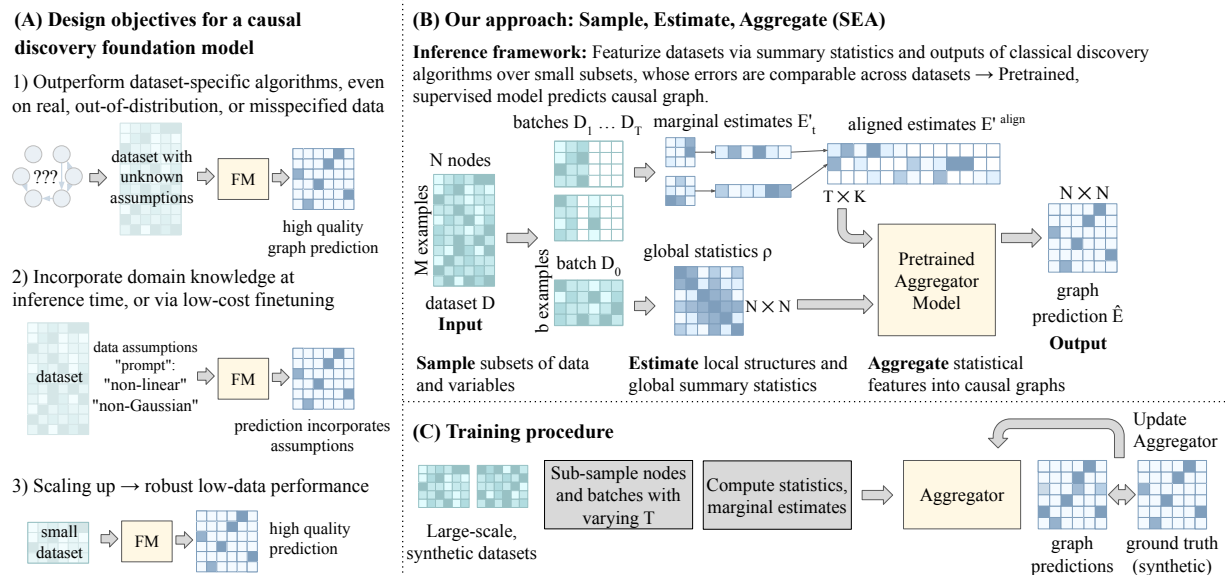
(A) Design objectives for a causal discovery foundation model

1) Outperform dataset-specific algorithms, even on real, out-of-distribution, or misspecified data

??? dataset with unknown assumptions FM high quality graph prediction

2) Incorporate domain knowledge at inference time, or via low-cost finetuning

dataset data assumptions "prompt": "non-linear" "non-Gaussian" FM prediction incorporates assumptions

3) Scaling up → robust low-data performance

small dataset FM high quality prediction

(B) Our approach: Sample, Estimate, Aggregate (SEA)

Inference framework: Featurize datasets via summary statistics and outputs of classical discovery algorithms over small subsets, whose errors are comparable across datasets → Pretrained, supervised model predicts causal graph.

N nodes M examples dataset D Input

batches $D_1 \ldots D_T$ marginal estimates $E'_t$ aligned estimates $E'^{\text{align}}$ $T \times K$ $N \times N$

b examples batch $D_0$ global statistics ρ $N \times N$

Pretrained Aggregator Model

graph prediction $\hat{E}$ Output

Sample subsets of data and variables

Estimate local structures and global summary statistics

Aggregate statistical features into causal graphs

(C) Training procedure

Large-scale, synthetic datasets

Sub-sample nodes and batches with varying T

Compute statistics, marginal estimates

Aggregator

Update Aggregator

graph predictions

ground truth (synthetic)